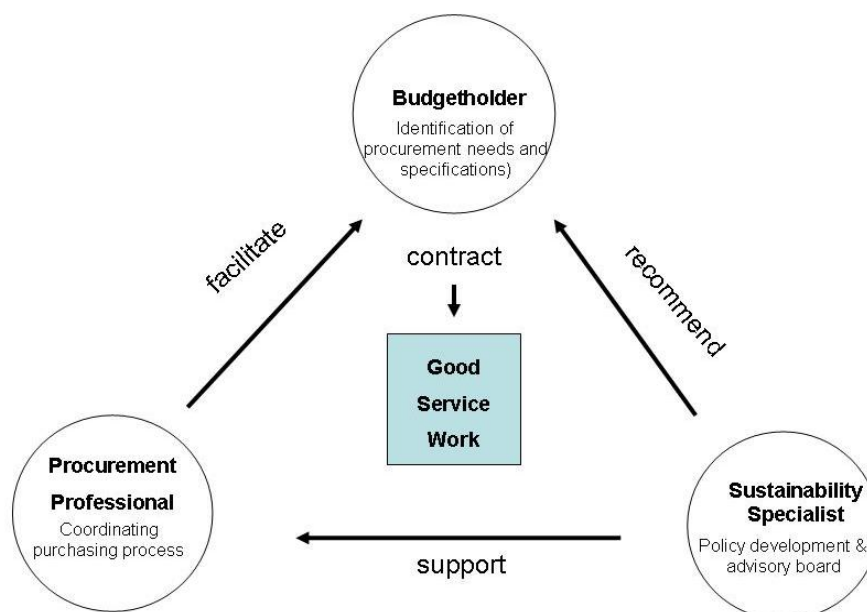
Budgetholder
Identification of procurement needs and specifications)

facilitate

contract

recommend

Good
Service
Work

Procurement Professional
Coordinating purchasing process

support

Sustainability Specialist
Policy development & advisory board